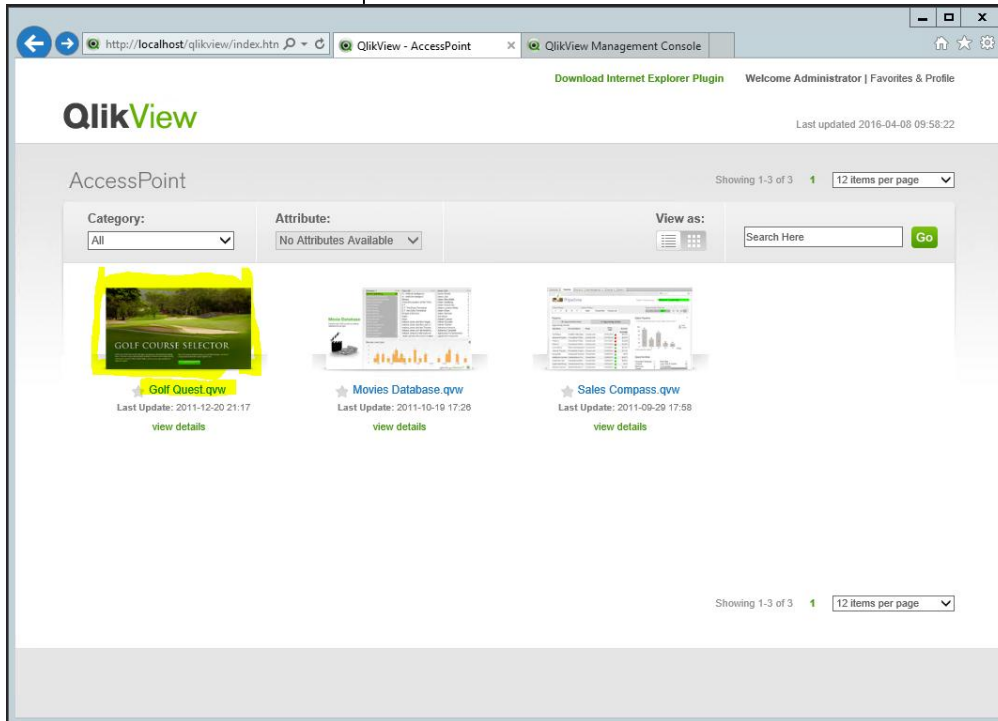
http://localhost/qlikview/index.htm
QlikView - AccessPoint
QlikView Management Console

Download Internet Explorer Plugin
Welcome Administrator | Favorites & Profile

QlikView

Last updated 2016-04-08 09:58:22

AccessPoint

Showing 1-3 of 3 1 12 items per page

Category:
All

Attribute:
No Attributes Available

View as:

Search Here
Go

GOLF COURSE SELECTOR
Golf Quest.qvw
Last Update: 2011-12-20 21:17
view details

Movies Database.qvw
Last Update: 2011-10-19 17:26
view details

Sales Compass.qvw
Last Update: 2011-09-29 17:58
view details

Showing 1-3 of 3 1 12 items per page